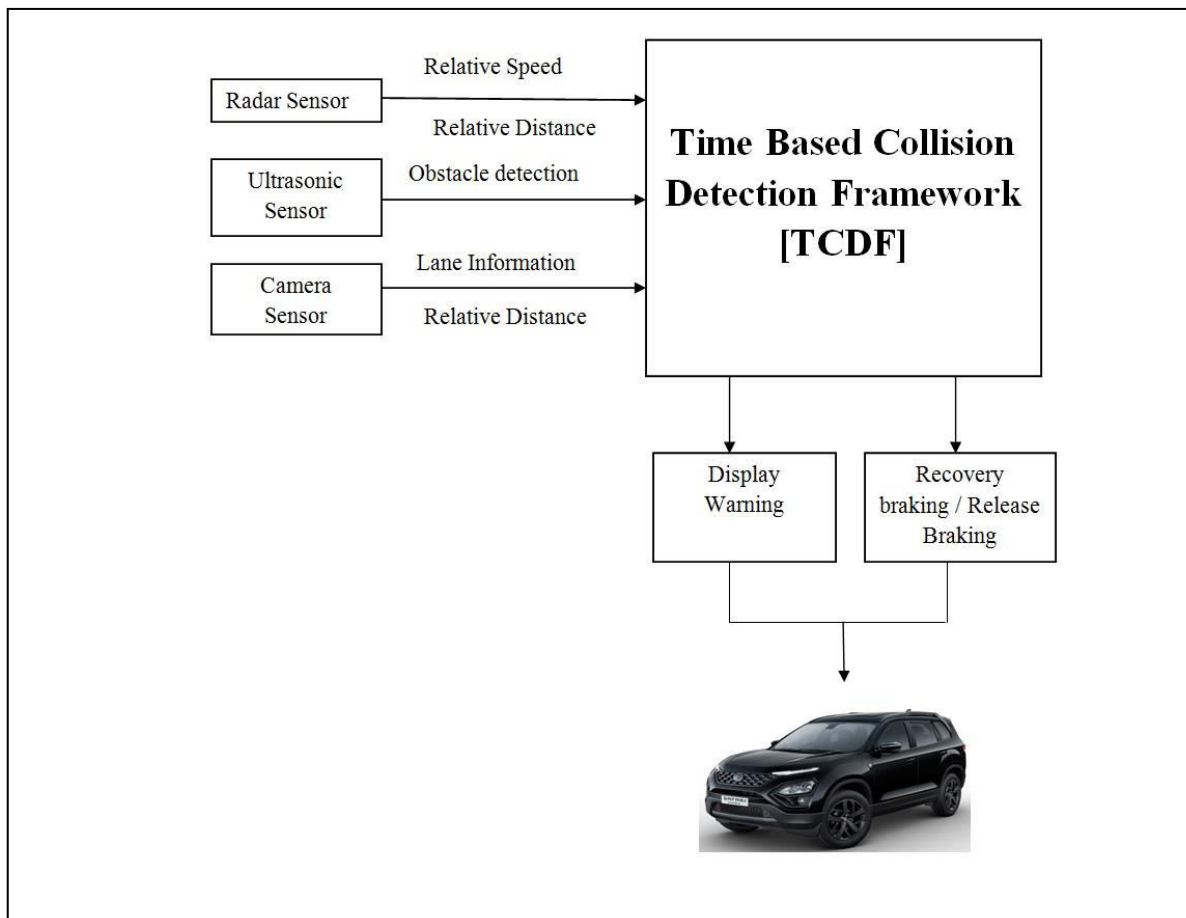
Radar Sensor

Relative Speed

Relative Distance

Ultrasonic Sensor

Obstacle detection

Camera Sensor

Lane Information

Relative Distance

Time Based Collision Detection Framework [TCDF]

Display Warning

Recovery braking / Release Braking